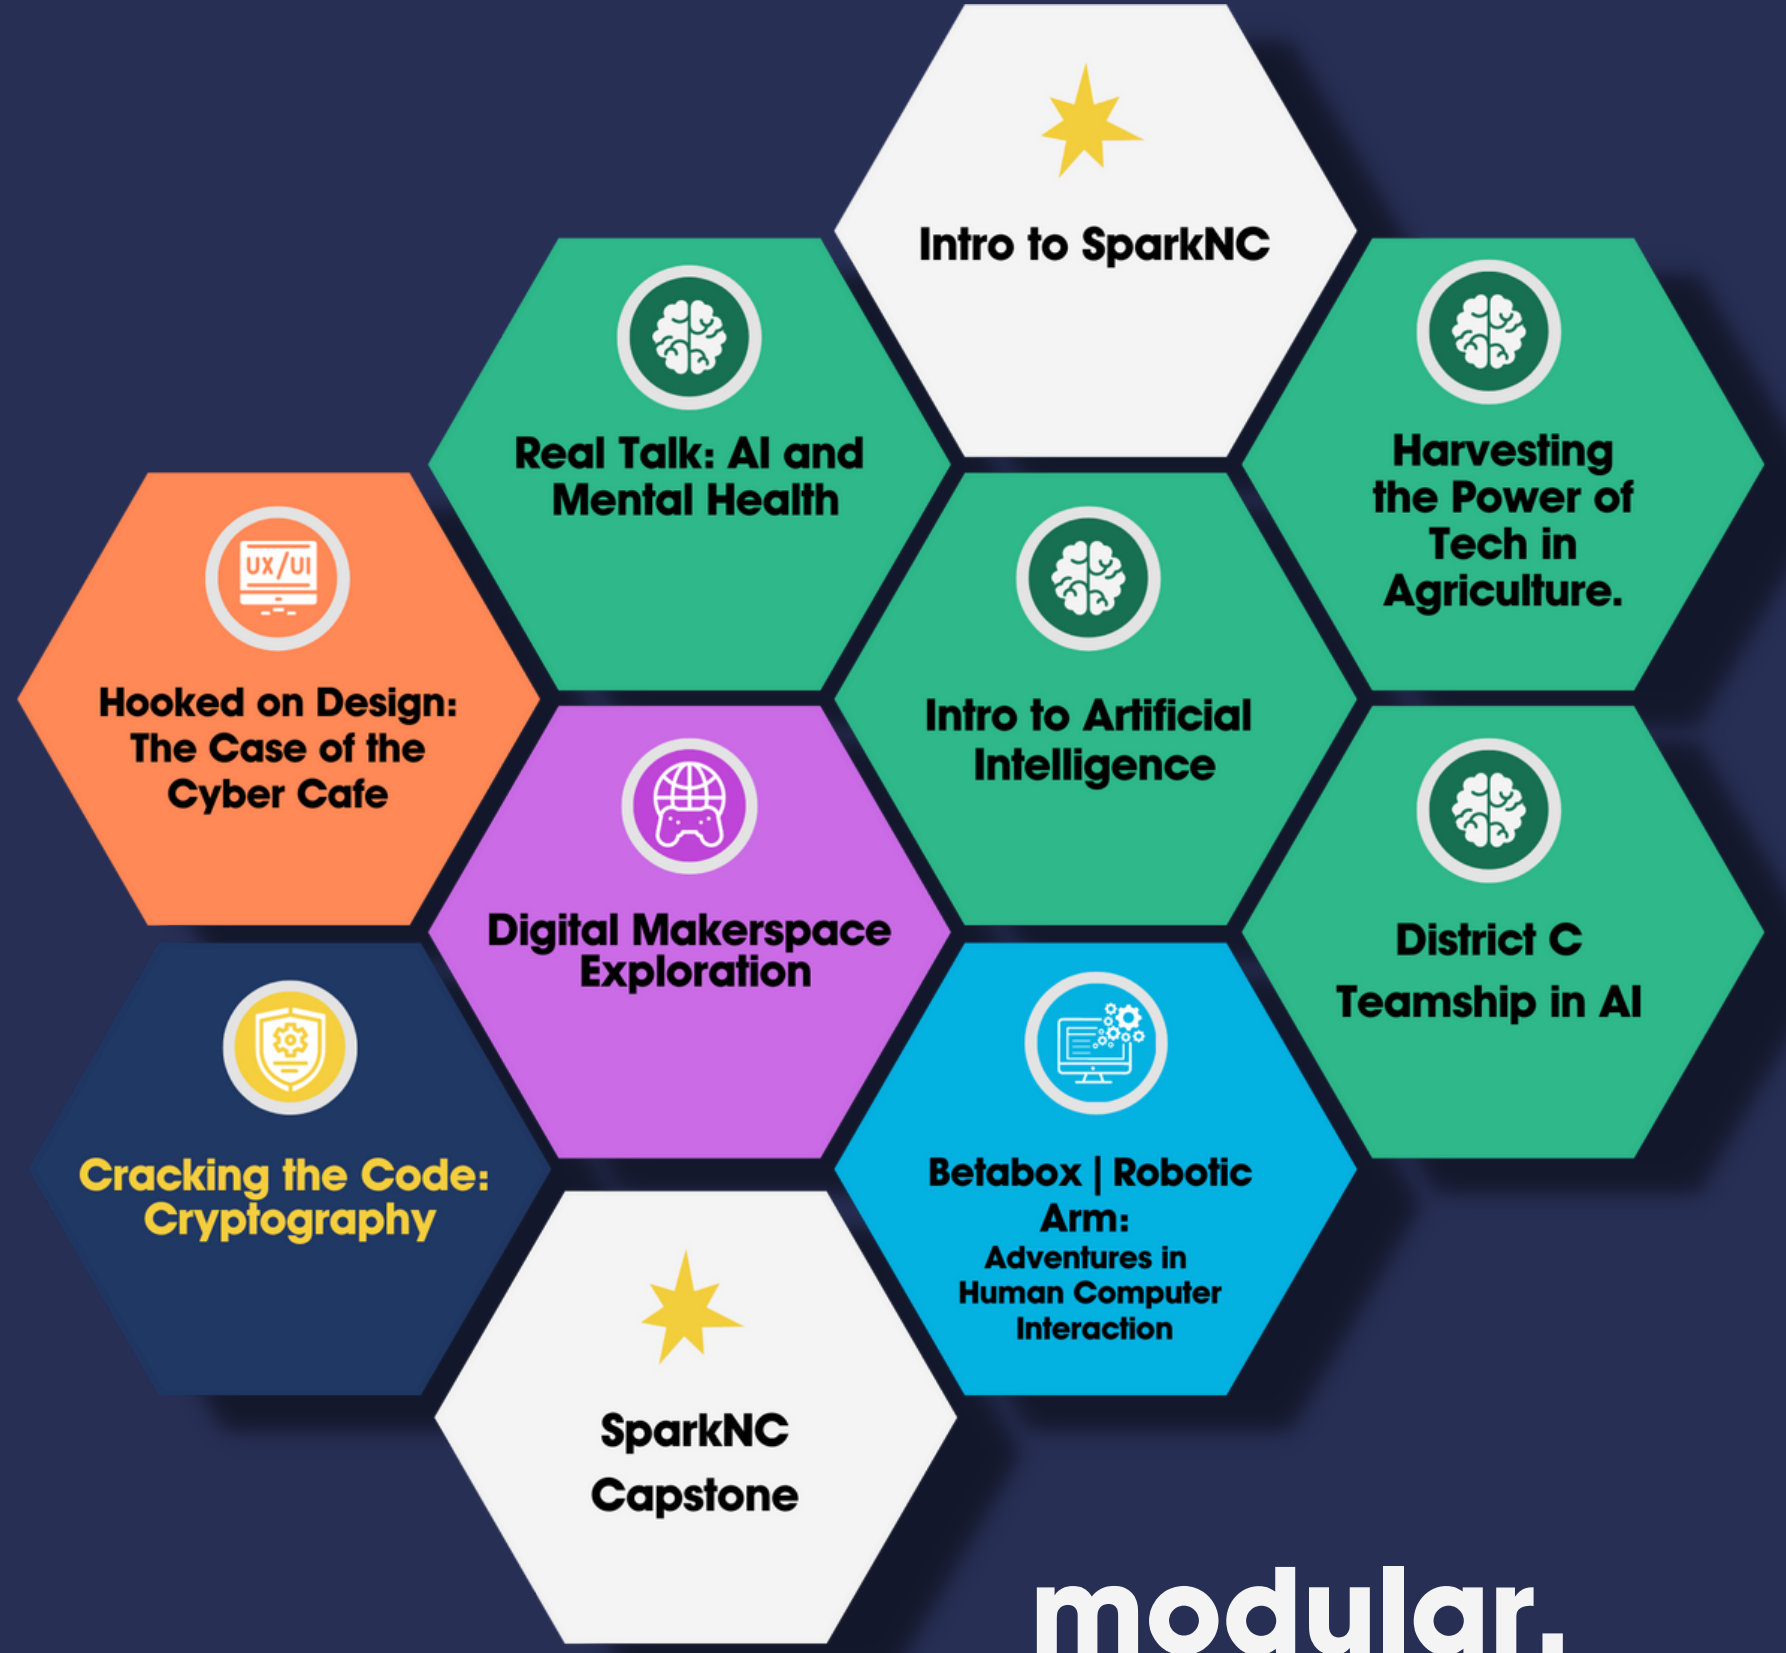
Intro to SparkNC

Real Talk: AI and Mental Health

Harvesting the Power of Tech in Agriculture.

UX/UI

Hooked on Design: The Case of the Cyber Cafe

Intro to Artificial Intelligence

Digital Makerspace Exploration

District C Teamship in AI

Cracking the Code: Cryptography

Betabox | Robotic Arm: Adventures in Human Computer Interaction

SparkNC Capstone

modular.